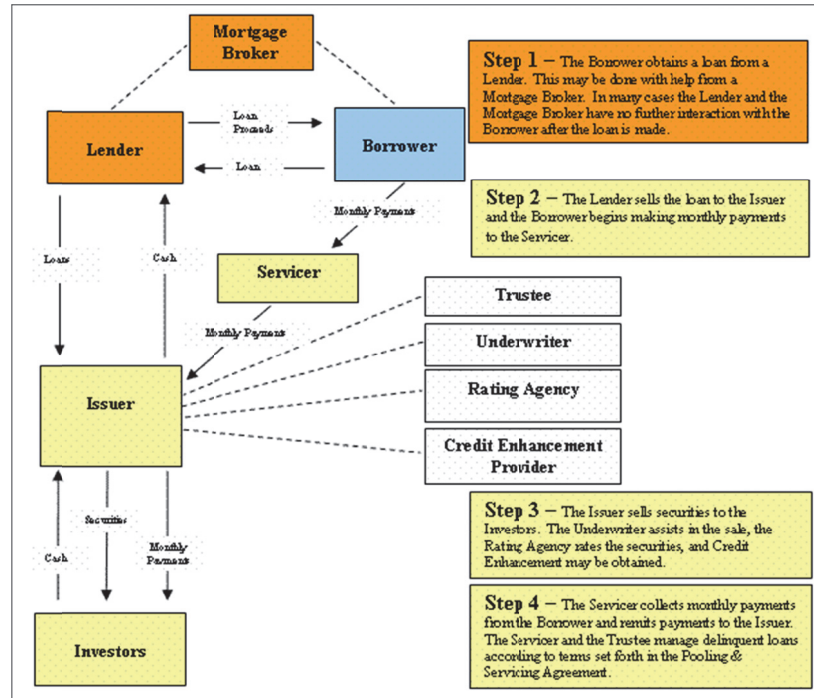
Mortgage Broker

Lender

Loan Proceeds

Loan

Borrower

Step 1 – The Borrower obtains a loan from a Lender. This may be done with help from a Mortgage Broker. In many cases the Lender and the Mortgage Broker have no further interaction with the Borrower after the loan is made.

Monthly Payments

Step 2 – The Lender sells the loan to the Issuer and the Borrower begins making monthly payments to the Servicer.

Loans

Cash

Servicer

Trustee

Monthly Payments

Underwriter

Issuer

Rating Agency

Credit Enhancement Provider

Step 3 – The Issuer sells securities to the Investors. The Underwriter assists in the sale, the Rating Agency rates the securities, and Credit Enhancement may be obtained.

Cash

Securities

Monthly Payments

Investors

Step 4 – The Servicer collects monthly payments from the Borrower and remits payments to the Issuer. The Servicer and the Trustee manage delinquent loans according to terms set forth in the Pooling & Servicing Agreement.